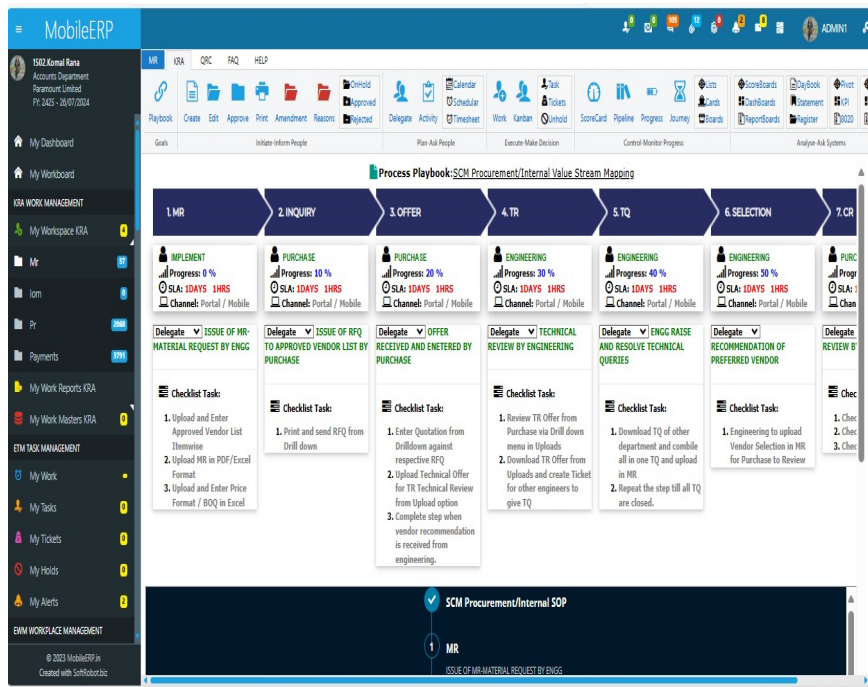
MobileERP

0 0 105 12 0 2 0

ADMIN1

1502.Komal Rana
Accounts Department
Paramount Limited
FY: 2425 - 28/07/2024

My Dashboard
My Workboard
KRA WORK MANAGEMENT
My Workspace KRA 4
Mr 57
Iom 0
Pr 2068
Payments 3791
My Work Reports KRA
My Work Masters KRA 0
ETM TASK MANAGEMENT
My Work
My Tasks 0
My Tickets 0
My Holds 0
My Alerts 2
EWM WORKPLACE MANAGEMENT

© 2023 MobileERP.in
Created with SoftRobot.biz

MR KRA QRC FAQ HELP

Playbook | Create | Edit | Approve | Print | Amendment | Reasons | OnHold | Approved | Rejected | Delegate | Activity | Calendar | Scheduler | Timesheet | Work | Kanban | Task | Tickets | Unhold | ScoreCard | Pipeline | Progress | Journey | Lists | Cards | Boards | ScoreBoards | DashBoards | ReportBoards | DayBook | Statement | Register | Pivot | KPI | BI2D

Goals | Initiate-Inform People | Plan-Ask People | Execute-Make Decision | Control-Monitor Progress | Analyse-Ask Systems

Process Playbook: SCM Procurement/Internal Value Stream Mapping

1.MR | 2.INQUIRY | 3.OFFER | 4.TR | 5.TQ | 6.SELECTION | 7.CR

IMPLEMENT
Progress: 0 %
SLA: 1DAYS 1HRS
Channel: Portal / Mobile
Delegate ISSUE OF MR-MATERIAL REQUEST BY ENGG
Checklist Task:
1. Upload and Enter Approved Vendor List Itemwise
2. Upload MR in PDF/Excel Format
3. Upload and Enter Price Format / BOQ in Excel

PURCHASE
Progress: 10 %
SLA: 1DAYS 1HRS
Channel: Portal / Mobile
Delegate ISSUE OF RFQ TO APPROVED VENDOR LIST BY PURCHASE
Checklist Task:
1. Print and send RFQ from Drill down

PURCHASE
Progress: 20 %
SLA: 1DAYS 1HRS
Channel: Portal / Mobile
Delegate OFFER RECEIVED AND ENETERED BY PURCHASE
Checklist Task:
1. Enter Quotation from Drilldown against respective RFQ
2. Upload Technical Offer for TR Technical Review from Upload option
3. Complete step when vendor recommendation is received from engineering.

ENGINEERING
Progress: 30 %
SLA: 1DAYS 1HRS
Channel: Portal / Mobile
Delegate TECHNICAL REVIEW BY ENGINEERING
Checklist Task:
1. Review TR Offer from Purchase via Drill down menu in Uploads
2. Download TR Offer from Uploads and create Ticket for other engineers to give TQ

ENGINEERING
Progress: 40 %
SLA: 1DAYS 1HRS
Channel: Portal / Mobile
Delegate ENGG RAISE AND RESOLVE TECHNICAL QUERIES
Checklist Task:
1. Download TQ of other department and combile all in one TQ and upload in MR
2. Repeat the step till all TQ are closed.

ENGINEERING
Progress: 50 %
SLA: 1DAYS 1HRS
Channel: Portal / Mobile
Delegate RECOMMENDATION OF PREFERRED VENDOR
Checklist Task:
1. Engineering to upload Vendor Selection in MR for Purchase to Review

PURC
Progr
SLA: 1
Chan
Delegate
REVIEW B
Chec
1. Chec
2. Chec
3. Chec

SCM Procurement/Internal SOP
1 MR
ISSUE OF MR-MATERIAL REQUEST BY ENGG